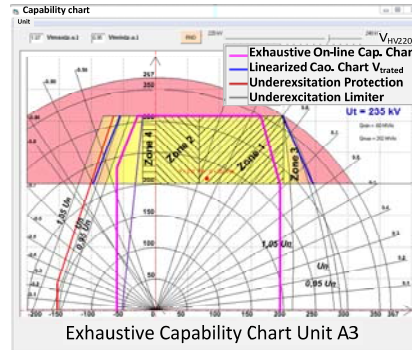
Capability chart

Unit

1.07 Vmaxda.a.l 0.8 Vmin.a.l

$V_{HV220}$

Exhaustive On-line Cap. Char

Linearized Cao. Chart $V_{trated}$

Underexsitation Protection

Underexcitation Limiter

Ut = 235 kV

257

250

200

150

100

50

Zone 4

Zone 2

Zone 1

Zone 3

1,05 Ut

Un

0,95 Ut

1,05 Ut

Un

-200

-150

-100

-50

0

50

100

150

200

Exhaustive Capability Chart Unit A3